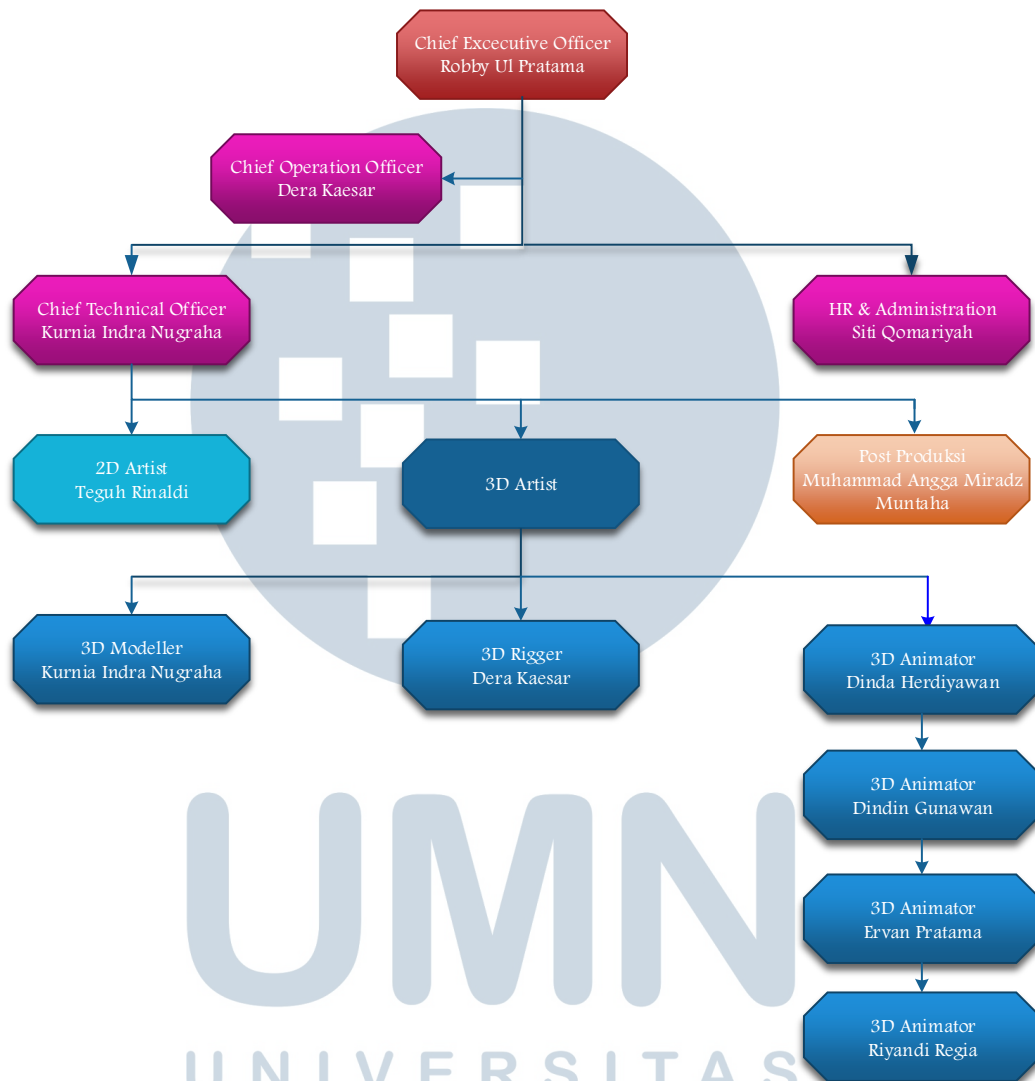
Chief Excecutive Officer
Robby Ul Pratama

Chief Operation Officer
Dera Kaesar

Chief Technical Officer
Kurnia Indra Nugraha

HR & Administration
Siti Qomariyah

2D Artist
Teguh Rinaldi

3D Artist

Post Produksi
Muhammad Angga Miradz Muntaha

3D Modeller
Kurnia Indra Nugraha

3D Rigger
Dera Kaesar

3D Animator
Dinda Herdiyawan

3D Animator
Dindin Gunawan

3D Animator
Ervan Pratama

3D Animator
Riyandi Regia

UMN
UNIVERSITAS